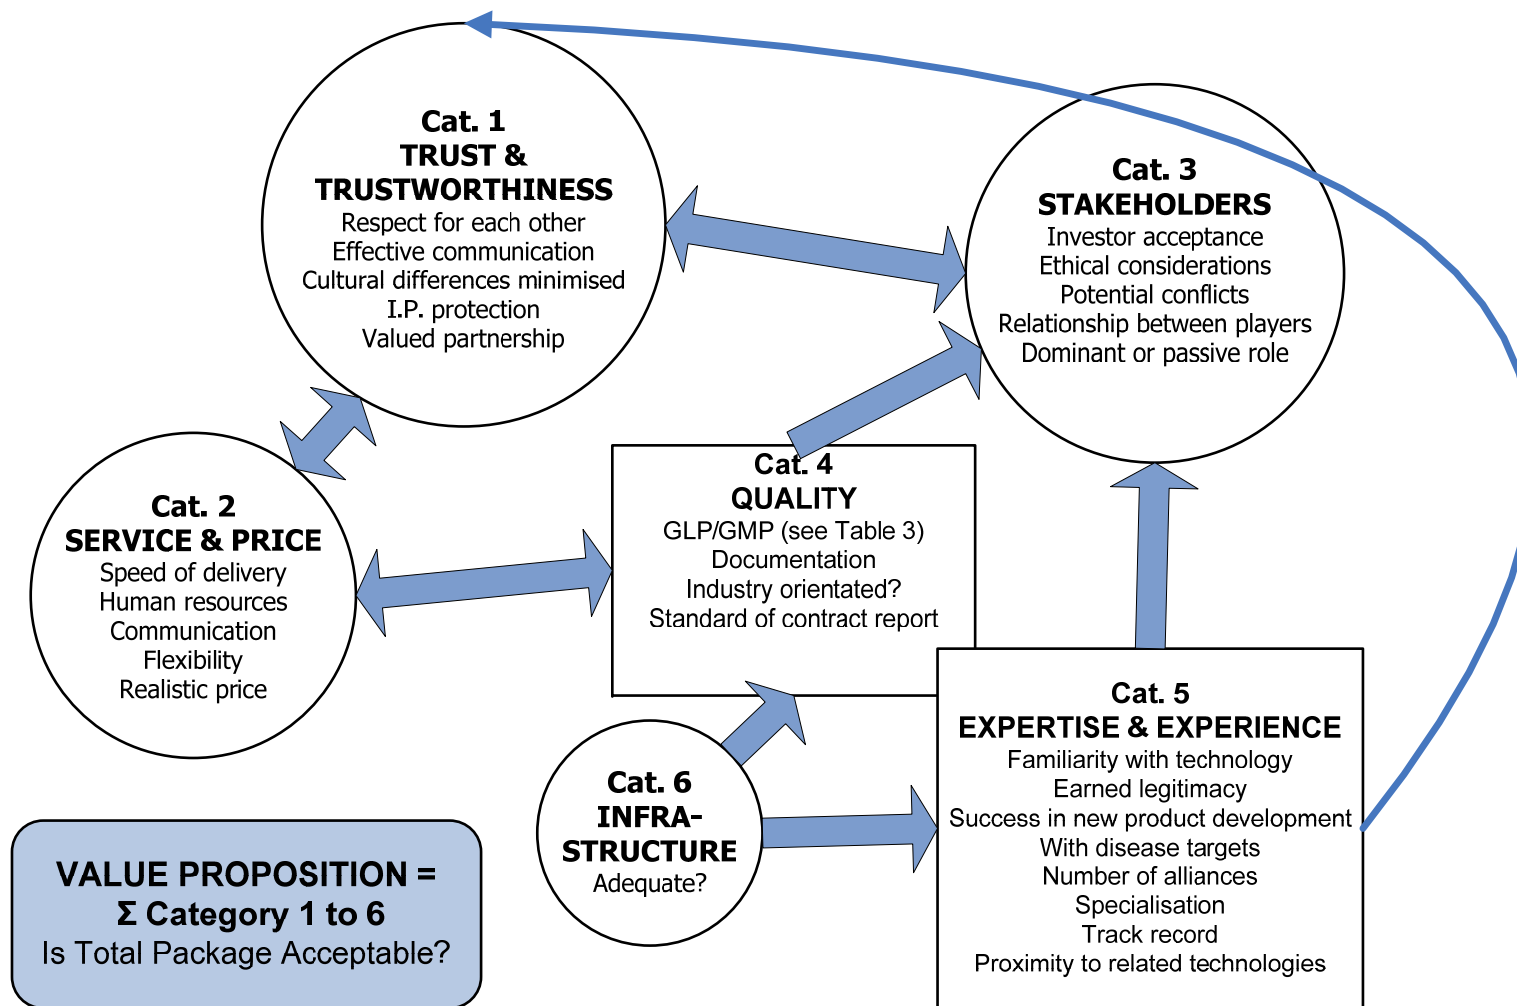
Cat. 1
TRUST &
TRUSTWORTHINESS
Respect for each other
Effective communication
Cultural differences minimised
I.P. protection
Valued partnership

Cat. 3
STAKEHOLDERS
Investor acceptance
Ethical considerations
Potential conflicts
Relationship between players
Dominant or passive role

Cat. 2
SERVICE & PRICE
Speed of delivery
Human resources
Communication
Flexibility
Realistic price

Cat. 4
QUALITY
GLP/GMP (see Table 3)
Documentation
Industry orientated?
Standard of contract report

Cat. 5
EXPERTISE & EXPERIENCE
Familiarity with technology
Earned legitimacy
Success in new product development
With disease targets
Number of alliances
Specialisation
Track record
Proximity to related technologies

Cat. 6
INFRA-
STRUCTURE
Adequate?

VALUE PROPOSITION =
Σ Category 1 to 6
Is Total Package Acceptable?